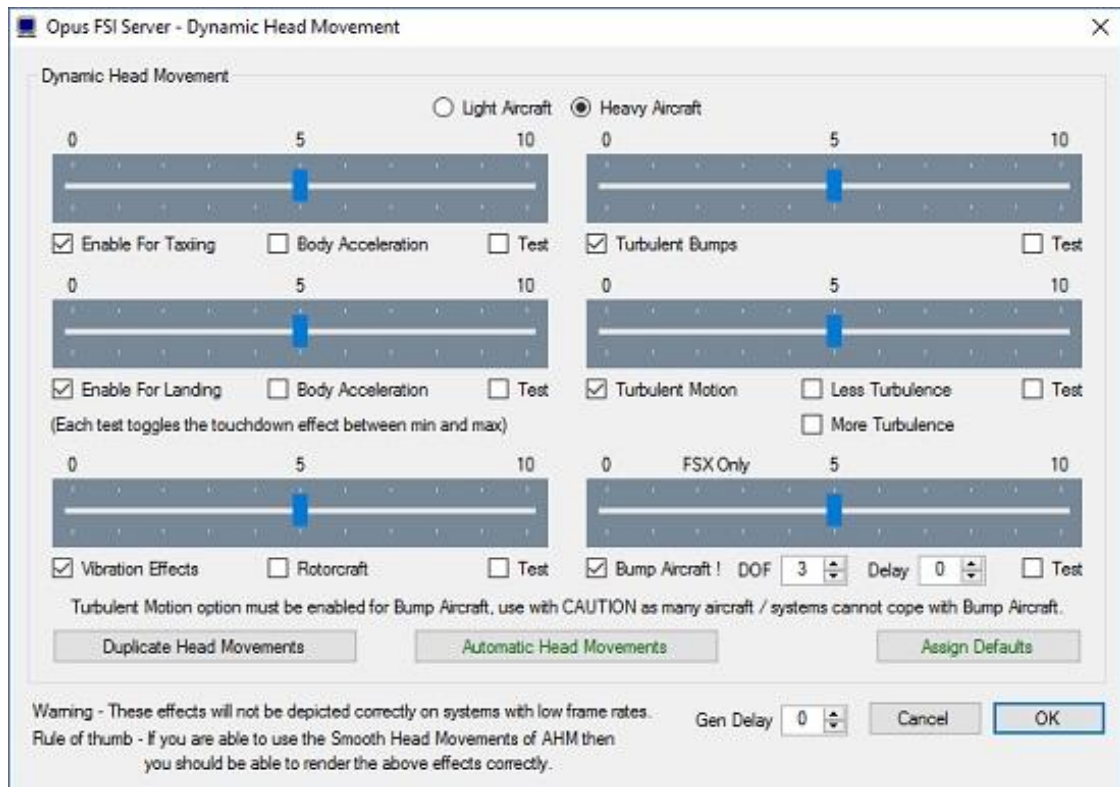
Opus FSI Server - Dynamic Head Movement

Dynamic Head Movement

Light Aircraft   Heavy Aircraft

0   5   10
0   5   10

Enable For Taxiing   Body Acceleration   Test   Turbulent Bumps   Test

0   5   10
0   5   10

Enable For Landing   Body Acceleration   Test   Turbulent Motion   Less Turbulence   Test

(Each test toggles the touchdown effect between min and max)   More Turbulence

0   5   10
0   FSX Only   5   10

Vibration Effects   Rotorcraft   Test   Bump Aircraft !   DOF 3   Delay 0   Test

Turbulent Motion option must be enabled for Bump Aircraft, use with CAUTION as many aircraft / systems cannot cope with Bump Aircraft.

Duplicate Head Movements   Automatic Head Movements   Assign Defaults

Warning - These effects will not be depicted correctly on systems with low frame rates.
Rule of thumb - If you are able to use the Smooth Head Movements of AHM then you should be able to render the above effects correctly.

Gen Delay 0   Cancel   OK